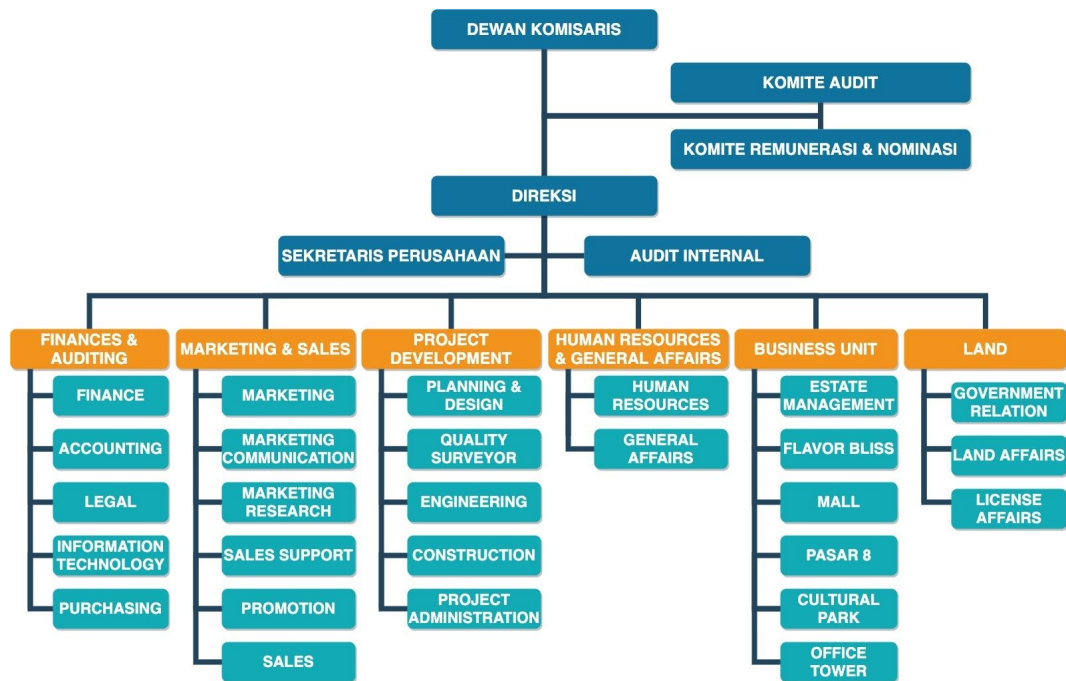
DEWAN KOMISARIS

KOMITE AUDIT

KOMITE REMUNERASI & NOMINASI

DIREKSI

SEKRETARIS PERUSAHAAN

AUDIT INTERNAL

FINANCES & AUDITING

FINANCE

ACCOUNTING

LEGAL

INFORMATION TECHNOLOGY

PURCHASING

MARKETING & SALES

MARKETING

MARKETING COMMUNICATION

MARKETING RESEARCH

SALES SUPPORT

PROMOTION

SALES

PROJECT DEVELOPMENT

PLANNING & DESIGN

QUALITY SURVEYOR

ENGINEERING

CONSTRUCTION

PROJECT ADMINISTRATION

HUMAN RESOURCES & GENERAL AFFAIRS

HUMAN RESOURCES

GENERAL AFFAIRS

BUSINESS UNIT

ESTATE MANAGEMENT

FLAVOR BLISS

MALL

PASAR 8

CULTURAL PARK

OFFICE TOWER

LAND

GOVERNMENT RELATION

LAND AFFAIRS

LICENSE AFFAIRS